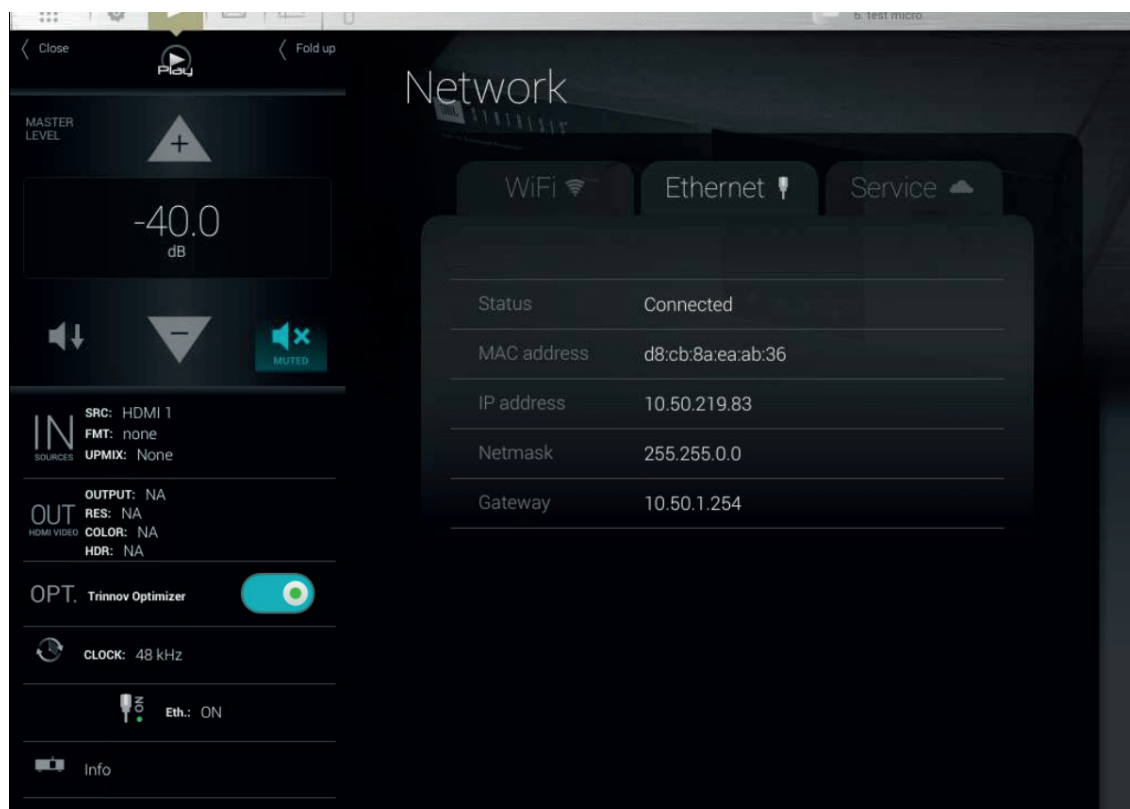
6. test micro

Close

Play

Fold up

MASTER LEVEL

+

-40.0
dB

−

MUTED

IN SOURCES
SRC: HDMI 1
FMT: none
UPMIX: None

OUT HDMI VIDEO
OUTPUT: NA
RES: NA
COLOR: NA
HDR: NA

OPT. Trinnov Optimizer

CLOCK: 48 kHz

ON

Eth.: ON

Info

Network

WiFi

Ethernet

Service

| Status | Connected |
|---|---|
| MAC address | d8:cb:8a:ea:ab:36 |
| IP address | 10.50.219.83 |
| Netmask | 255.255.0.0 |
| Gateway | 10.50.1.254 |